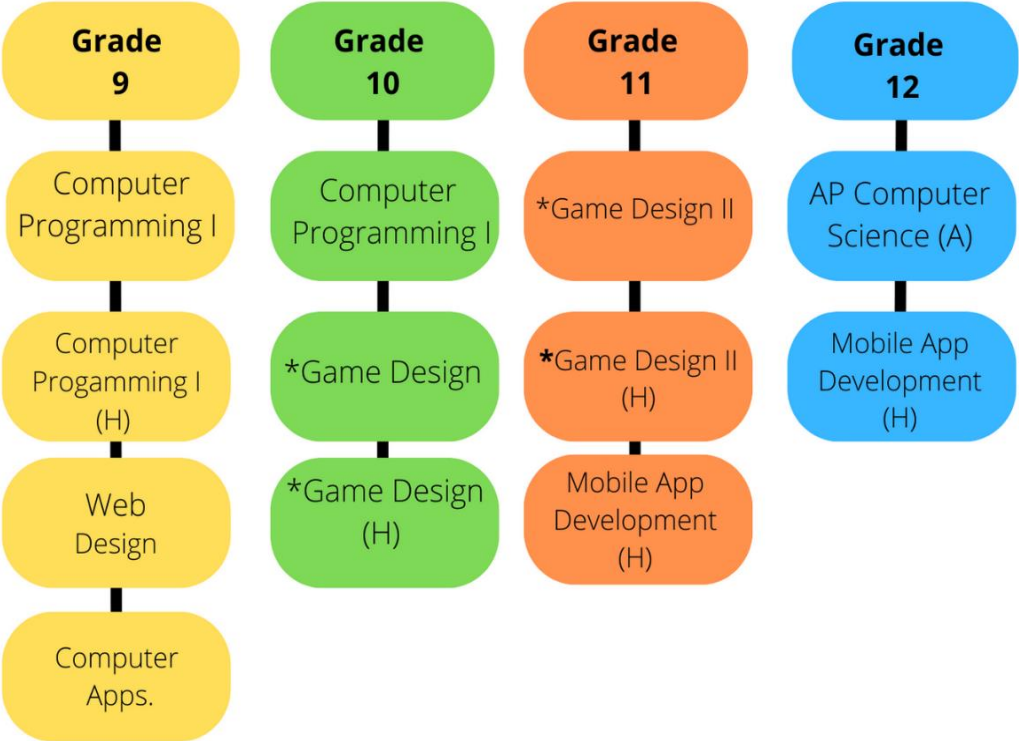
Grade 9

Computer Programming I

Computer Progamming I (H)

Web Design

Computer Apps.

Grade 10

Computer Programming I

*Game Design

*Game Design (H)

Grade 11

*Game Design II

*Game Design II (H)

Mobile App Development (H)

Grade 12

AP Computer Science (A)

Mobile App Development (H)